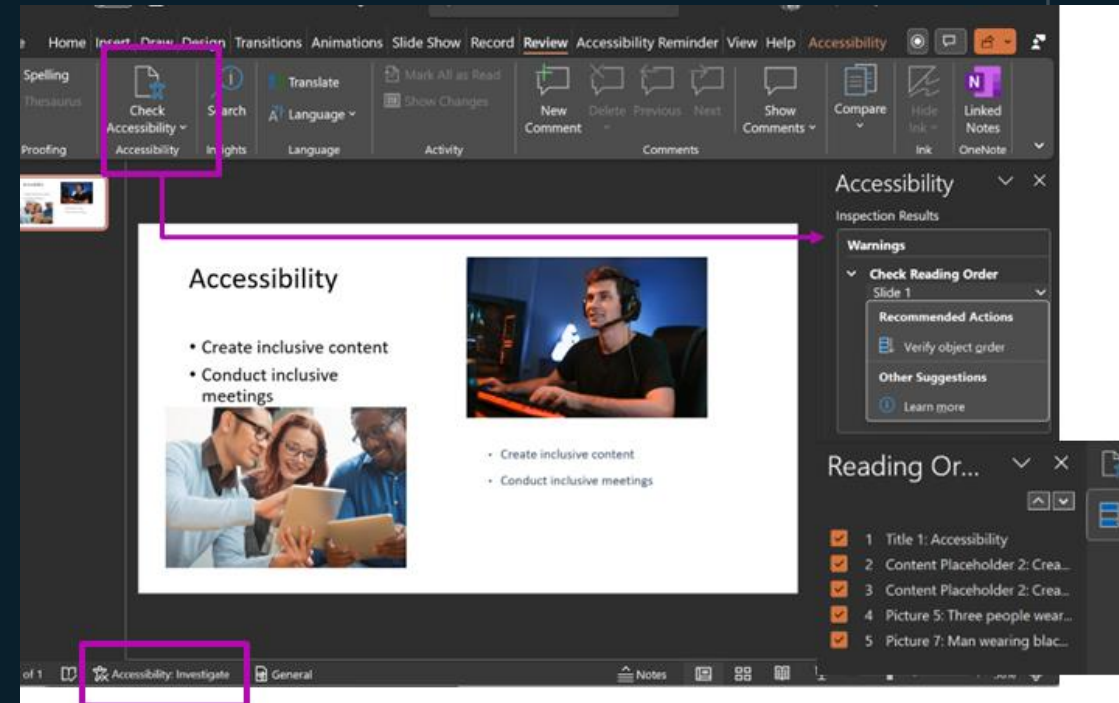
Home Insert Draw Design Transitions Animations Slide Show Record Review Accessibility Reminder View Help Accessibility

Spelling
Thesaurus
Proofing

Check Accessibility
Accessibility

Search
Insights

Translate
Language
Language

Mark All as Read
Show Changes
Activity

New Comment
Delete
Previous
Next
Show Comments
Comments

Compare

Hide Ink
Ink

Linked Notes
OneNote

Accessibility

Inspection Results

Warnings

Check Reading Order

Slide 1

Recommended Actions

Verify object order

Other Suggestions

Learn more

Accessibility

• Create inclusive content
• Conduct inclusive meetings

• Create inclusive content
• Conduct inclusive meetings

Reading Or...

1 Title 1: Accessibility
2 Content Placeholder 2: Crea...
3 Content Placeholder 2: Crea...
4 Picture 5: Three people wear...
5 Picture 7: Man wearing blac...

of 1
Accessibility: Investigate
General
Notes